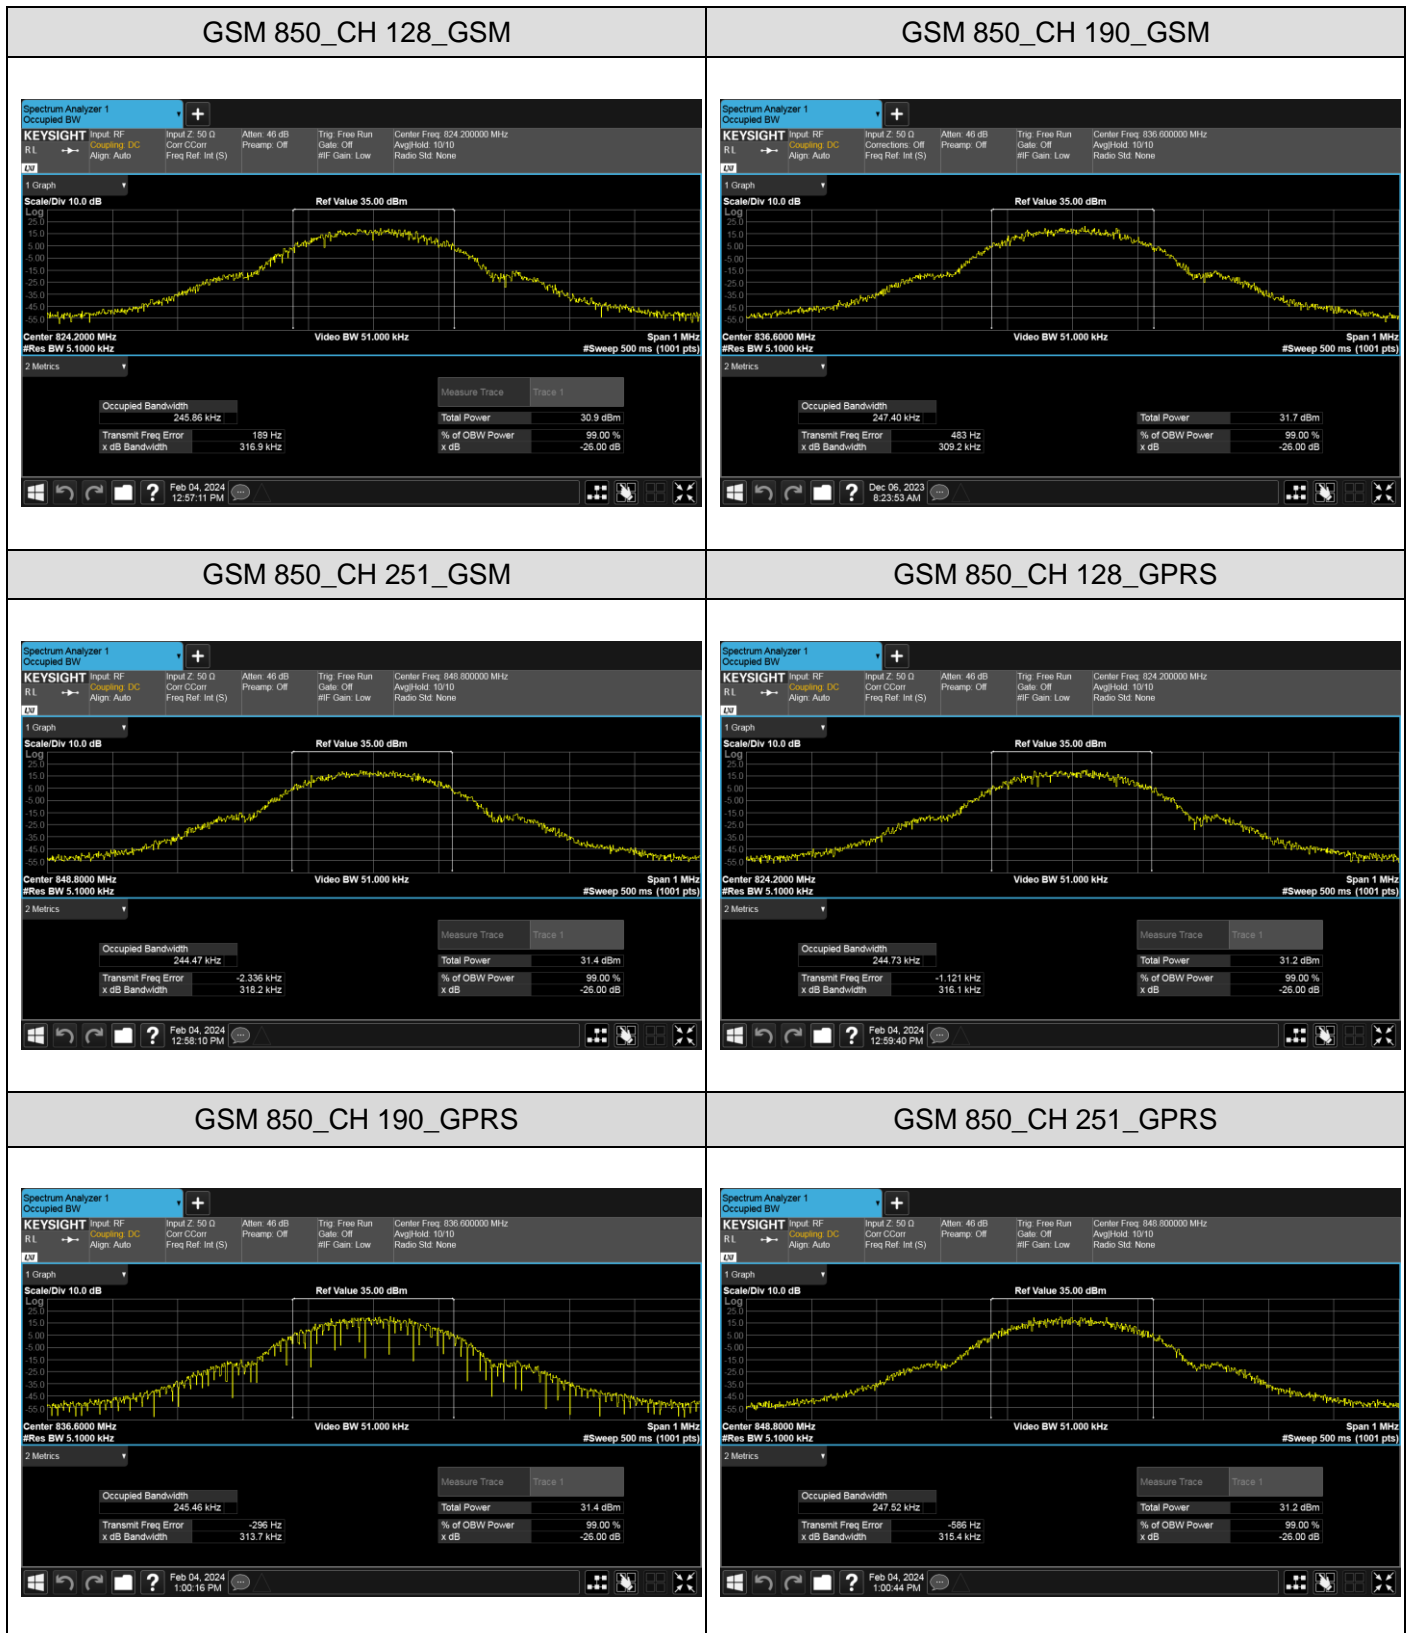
| GSM 850_CH 128_GSM | GSM 850_CH 190_GSM |
|---|---|
| Spectrum Analyzer 1 Occupied BW KEYSIGHT Input: RF Coupling: DC Align: Auto Input Z: 50 Ω Corr CCorr Freq Ref: Int (S) Atten: 46 dB Preamp: Off Trig: Free Run Gate: Off #IF Gain: Low Center Freq: 824.200000 MHz Avg\|Hold: 10/10 Radio Std: None 1 Graph Scale/Div 10.0 dB Ref Value 35.00 dBm Log 25.0 15.0 5.00 -5.00 -15.0 -25.0 -35.0 -45.0 -55.0 Center 824.2000 MHz #Res BW 5.1000 kHz Video BW 51.000 kHz Span 1 MHz #Sweep 500 ms (1001 pts) 2 Metrics Measure Trace Trace 1 Occupied Bandwidth 245.86 kHz Total Power 30.9 dBm Transmit Freq Error 189 Hz x dB Bandwidth 316.9 kHz % of OBW Power 99.00 % x dB -26.00 dB Feb 04, 2024 12:57:11 PM | Spectrum Analyzer 1 Occupied BW KEYSIGHT Input: RF Coupling: DC Align: Auto Input Z: 50 Ω Corrections: Off Freq Ref: Int (S) Atten: 46 dB Preamp: Off Trig: Free Run Gate: Off #IF Gain: Low Center Freq: 836.600000 MHz Avg\|Hold: 10/10 Radio Std: None 1 Graph Scale/Div 10.0 dB Ref Value 35.00 dBm Log 25.0 15.0 5.00 -5.00 -15.0 -25.0 -35.0 -45.0 -55.0 Center 836.6000 MHz #Res BW 5.1000 kHz Video BW 51.000 kHz Span 1 MHz #Sweep 500 ms (1001 pts) 2 Metrics Occupied Bandwidth 247.40 kHz Total Power 31.7 dBm Transmit Freq Error 483 Hz x dB Bandwidth 309.2 kHz % of OBW Power 99.00 % x dB -26.00 dB Dec 06, 2023 8:23:53 AM |
| GSM 850_CH 251_GSM | GSM 850_CH 128_GPRS |
| Spectrum Analyzer 1 Occupied BW KEYSIGHT Input: RF Coupling: DC Align: Auto Input Z: 50 Ω Corr CCorr Freq Ref: Int (S) Atten: 46 dB Preamp: Off Trig: Free Run Gate: Off #IF Gain: Low Center Freq: 848.800000 MHz Avg\|Hold: 10/10 Radio Std: None 1 Graph Scale/Div 10.0 dB Ref Value 35.00 dBm Log 25.0 15.0 5.00 -5.00 -15.0 -25.0 -35.0 -45.0 -55.0 Center 848.8000 MHz #Res BW 5.1000 kHz Video BW 51.000 kHz Span 1 MHz #Sweep 500 ms (1001 pts) 2 Metrics Measure Trace Trace 1 Occupied Bandwidth 244.47 kHz Total Power 31.4 dBm Transmit Freq Error -2.336 kHz x dB Bandwidth 318.2 kHz % of OBW Power 99.00 % x dB -26.00 dB Feb 04, 2024 12:58:10 PM | Spectrum Analyzer 1 Occupied BW KEYSIGHT Input: RF Coupling: DC Align: Auto Input Z: 50 Ω Corr CCorr Freq Ref: Int (S) Atten: 46 dB Preamp: Off Trig: Free Run Gate: Off #IF Gain: Low Center Freq: 824.200000 MHz Avg\|Hold: 10/10 Radio Std: None 1 Graph Scale/Div 10.0 dB Ref Value 35.00 dBm Log 25.0 15.0 5.00 -5.00 -15.0 -25.0 -35.0 -45.0 -55.0 Center 824.2000 MHz #Res BW 5.1000 kHz Video BW 51.000 kHz Span 1 MHz #Sweep 500 ms (1001 pts) 2 Metrics Measure Trace Trace 1 Occupied Bandwidth 244.73 kHz Total Power 31.2 dBm Transmit Freq Error -1.121 kHz x dB Bandwidth 316.1 kHz % of OBW Power 99.00 % x dB -26.00 dB Feb 04, 2024 12:59:40 PM |
| GSM 850_CH 190_GPRS | GSM 850_CH 251_GPRS |
| Spectrum Analyzer 1 Occupied BW KEYSIGHT Input: RF Coupling: DC Align: Auto Input Z: 50 Ω Corr CCorr Freq Ref: Int (S) Atten: 46 dB Preamp: Off Trig: Free Run Gate: Off #IF Gain: Low Center Freq: 836.600000 MHz Avg\|Hold: 10/10 Radio Std: None 1 Graph Scale/Div 10.0 dB Ref Value 35.00 dBm Log 25.0 15.0 5.00 -5.00 -15.0 -25.0 -35.0 -45.0 -55.0 Center 836.6000 MHz #Res BW 5.1000 kHz Video BW 51.000 kHz Span 1 MHz #Sweep 500 ms (1001 pts) 2 Metrics Measure Trace Trace 1 Occupied Bandwidth 245.46 kHz Total Power 31.4 dBm Transmit Freq Error -296 Hz x dB Bandwidth 313.7 kHz % of OBW Power 99.00 % x dB -26.00 dB Feb 04, 2024 1:00:16 PM | Spectrum Analyzer 1 Occupied BW KEYSIGHT Input: RF Coupling: DC Align: Auto Input Z: 50 Ω Corr CCorr Freq Ref: Int (S) Atten: 46 dB Preamp: Off Trig: Free Run Gate: Off #IF Gain: Low Center Freq: 848.800000 MHz Avg\|Hold: 10/10 Radio Std: None 1 Graph Scale/Div 10.0 dB Ref Value 35.00 dBm Log 25.0 15.0 5.00 -5.00 -15.0 -25.0 -35.0 -45.0 -55.0 Center 848.8000 MHz #Res BW 5.1000 kHz Video BW 51.000 kHz Span 1 MHz #Sweep 500 ms (1001 pts) 2 Metrics Measure Trace Trace 1 Occupied Bandwidth 247.52 kHz Total Power 31.2 dBm Transmit Freq Error -586 Hz x dB Bandwidth 315.4 kHz % of OBW Power 99.00 % x dB -26.00 dB Feb 04, 2024 1:00:44 PM |